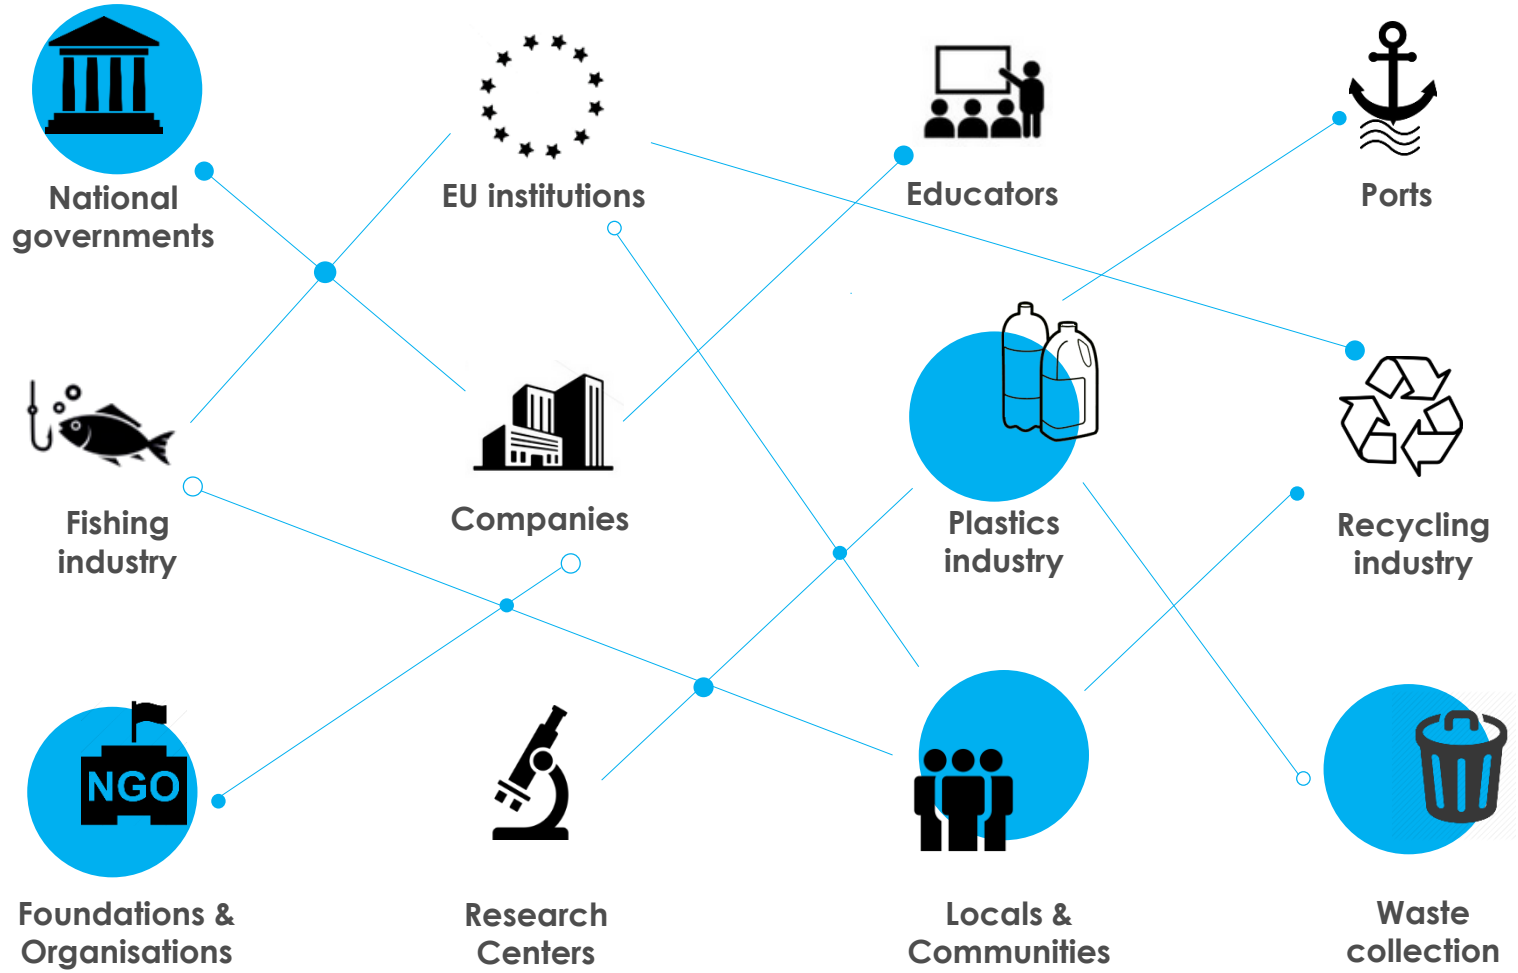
National governments

EU institutions

Educators

Ports

Fishing industry

Companies

Plastics industry

Recycling industry

NGO

Foundations & Organisations

Research Centers

Locals & Communities

Waste collection